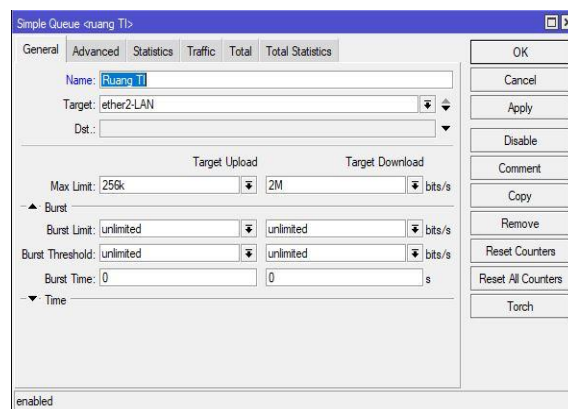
Simple Queue <ruang TI>

General | Advanced | Statistics | Traffic | Total | Total Statistics

Name: Ruang TI
Target: ether2-LAN
Dst.:

Target Upload | Target Download

Max Limit: 256k | 2M | bits/s

▲ Burst

Burst Limit: unlimited | unlimited | bits/s
Burst Threshold: unlimited | unlimited | bits/s
Burst Time: 0 | 0 | s

▼ Time

OK
Cancel
Apply
Disable
Comment
Copy
Remove
Reset Counters
Reset All Counters
Torch

enabled